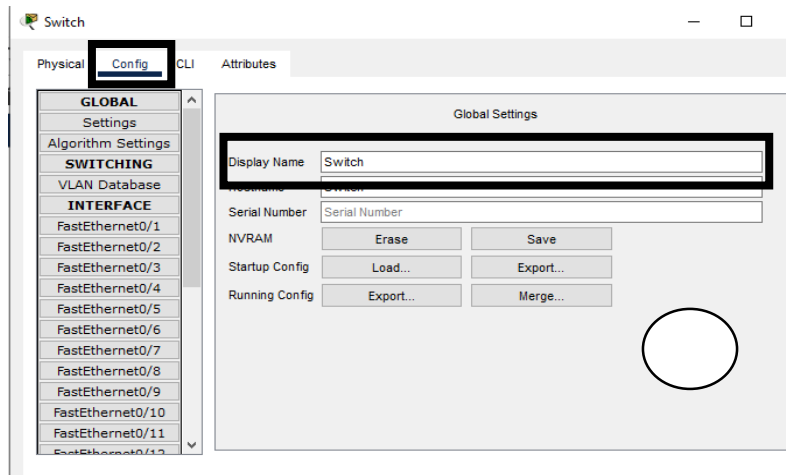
Switch

Physical Config CLI Attributes

GLOBAL
Settings
Algorithm Settings
SWITCHING
VLAN Database
INTERFACE
FastEthernet0/1
FastEthernet0/2
FastEthernet0/3
FastEthernet0/4
FastEthernet0/5
FastEthernet0/6
FastEthernet0/7
FastEthernet0/8
FastEthernet0/9
FastEthernet0/10
FastEthernet0/11
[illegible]

Global Settings

Display Name Switch
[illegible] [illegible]
Serial Number Serial Number
NVRAM Erase Save
Startup Config Load... Export...
Running Config Export... Merge...